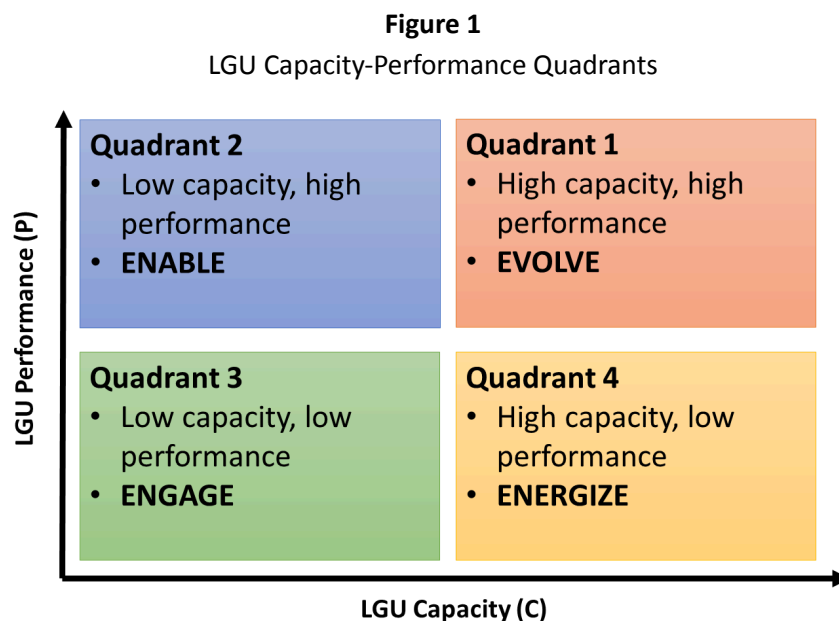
**Figure 1**
LGU Capacity-Performance Quadrants

LGU Performance (P)

**Quadrant 2**
- Low capacity, high performance
- **ENABLE**

**Quadrant 1**
- High capacity, high performance
- **EVOLVE**

**Quadrant 3**
- Low capacity, low performance
- **ENGAGE**

**Quadrant 4**
- High capacity, low performance
- **ENERGIZE**

LGU Capacity (C)